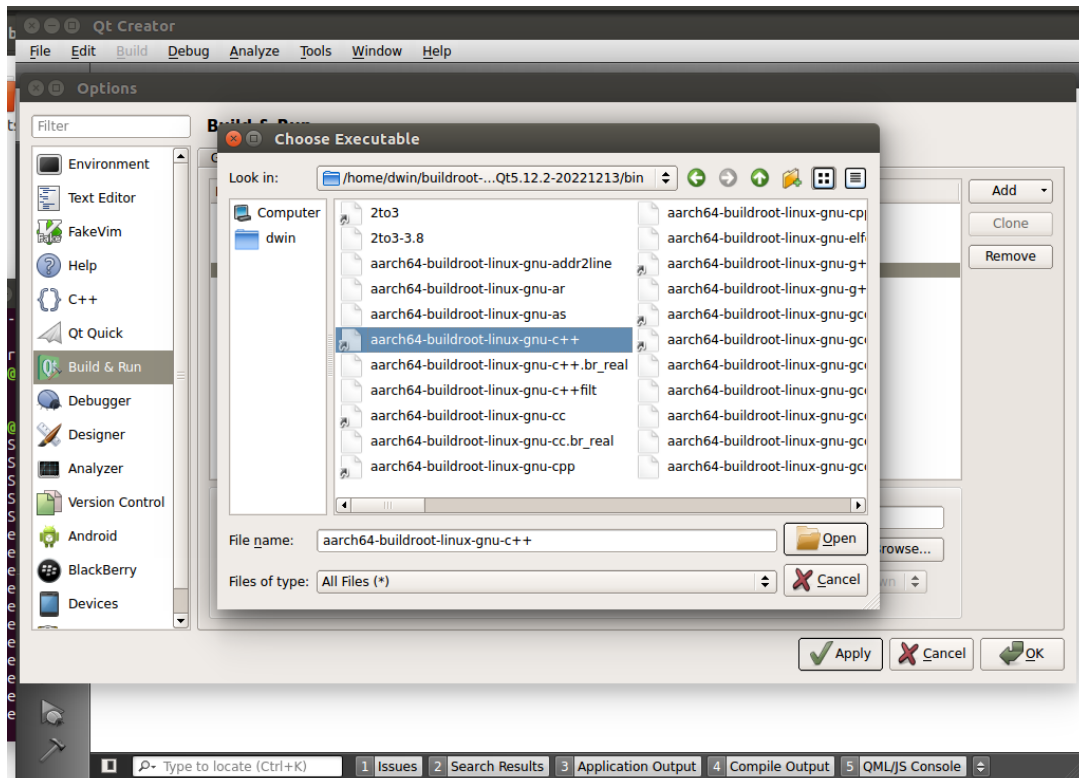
Qt Creator

File Edit Build Debug Analyze Tools Window Help

Options

Filter

Environment
Text Editor
FakeVim
Help
C++
Qt Quick
Build & Run
Debugger
Designer
Analyzer
Version Control
Android
BlackBerry
Devices

Build & Run

Add
Clone
Remove

Choose Executable

Look in: /home/dwin/buildroot-...Qt5.12.2-20221213/bin

Computer
dwin

2to3
2to3-3.8
aarch64-buildroot-linux-gnu-addr2line
aarch64-buildroot-linux-gnu-ar
aarch64-buildroot-linux-gnu-as
aarch64-buildroot-linux-gnu-c++
aarch64-buildroot-linux-gnu-c++.br_real
aarch64-buildroot-linux-gnu-c++filt
aarch64-buildroot-linux-gnu-cc
aarch64-buildroot-linux-gnu-cc.br_real
aarch64-buildroot-linux-gnu-cpp
aarch64-buildroot-linux-gnu-cp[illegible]
aarch64-buildroot-linux-gnu-elf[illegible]
aarch64-buildroot-linux-gnu-g+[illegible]
aarch64-buildroot-linux-gnu-g+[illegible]
aarch64-buildroot-linux-gnu-gc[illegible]
aarch64-buildroot-linux-gnu-gc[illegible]
aarch64-buildroot-linux-gnu-gc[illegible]
aarch64-buildroot-linux-gnu-gc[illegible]
aarch64-buildroot-linux-gnu-gc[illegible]
aarch64-buildroot-linux-gnu-gc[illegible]
aarch64-buildroot-linux-gnu-gc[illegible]

File name: aarch64-buildroot-linux-gnu-c++
Open
Files of type: All Files (*)
Cancel

rowse...

Apply Cancel OK

Type to locate (Ctrl+K) 1 Issues 2 Search Results 3 Application Output 4 Compile Output 5 QML/JS Console